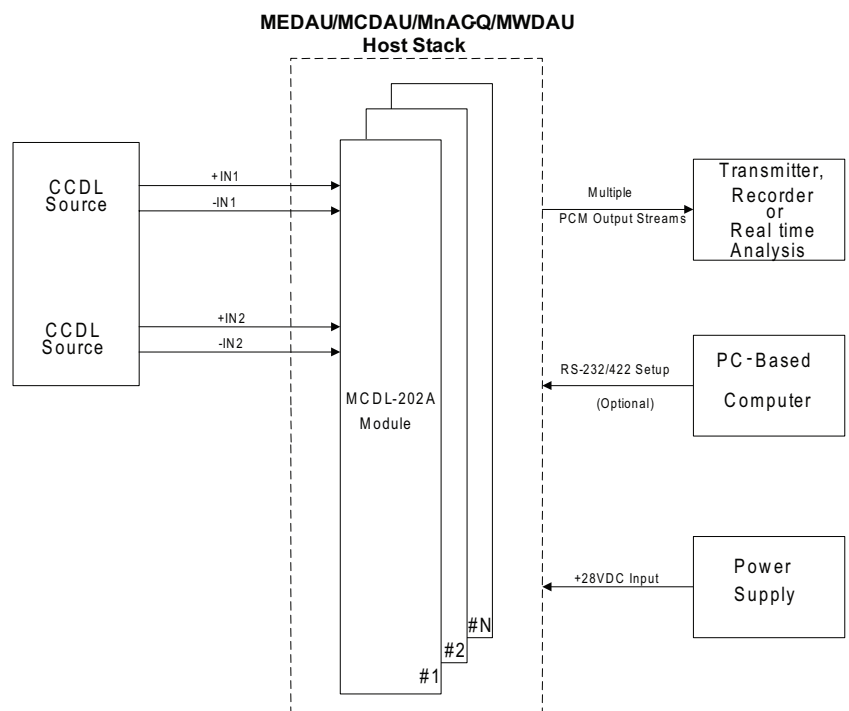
MEDAU/MCDAU/MnACQ/MWDAU
Host Stack

CCDL
Source

+IN1

-IN1

CCDL
Source

+IN2

-IN2

MCDL-202A
Module

#1

#2

#N

Multiple
PCM Output Streams

Transmitter,
Recorder
or
Real time
Analysis

RS-232/422 Setup

(Optional)

PC-Based
Computer

+28VDC Input

Power
Supply